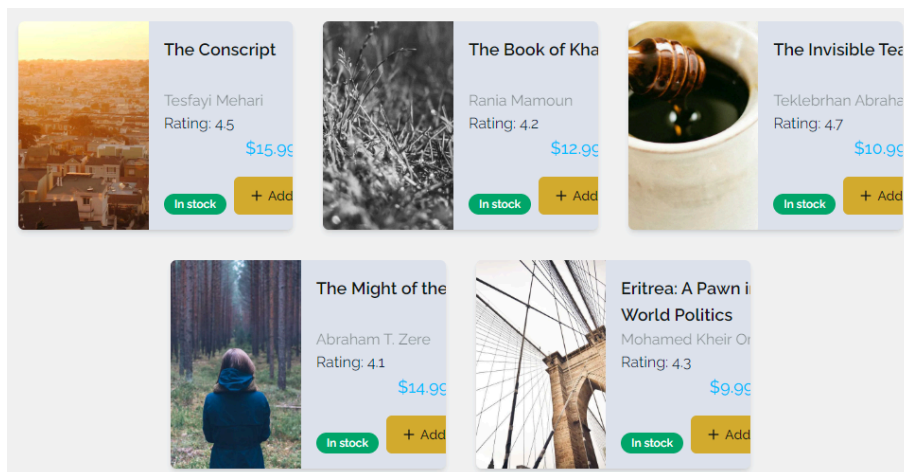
The Conscript

Tesfayi Mehari
Rating: 4.5
$15.9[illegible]

In stock
+ Add

The Book of Kha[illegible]

Rania Mamoun
Rating: 4.2
$12.9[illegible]

In stock
+ Add

The Invisible Tea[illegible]

Teklebrhan Abraha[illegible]
Rating: 4.7
$10.9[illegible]

In stock
+ Add

The Might of the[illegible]

Abraham T. Zere
Rating: 4.1
$14.9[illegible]

In stock
+ Add

Eritrea: A Pawn i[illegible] World Politics

Mohamed Kheir O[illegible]
Rating: 4.3
$9.9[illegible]

In stock
+ Add